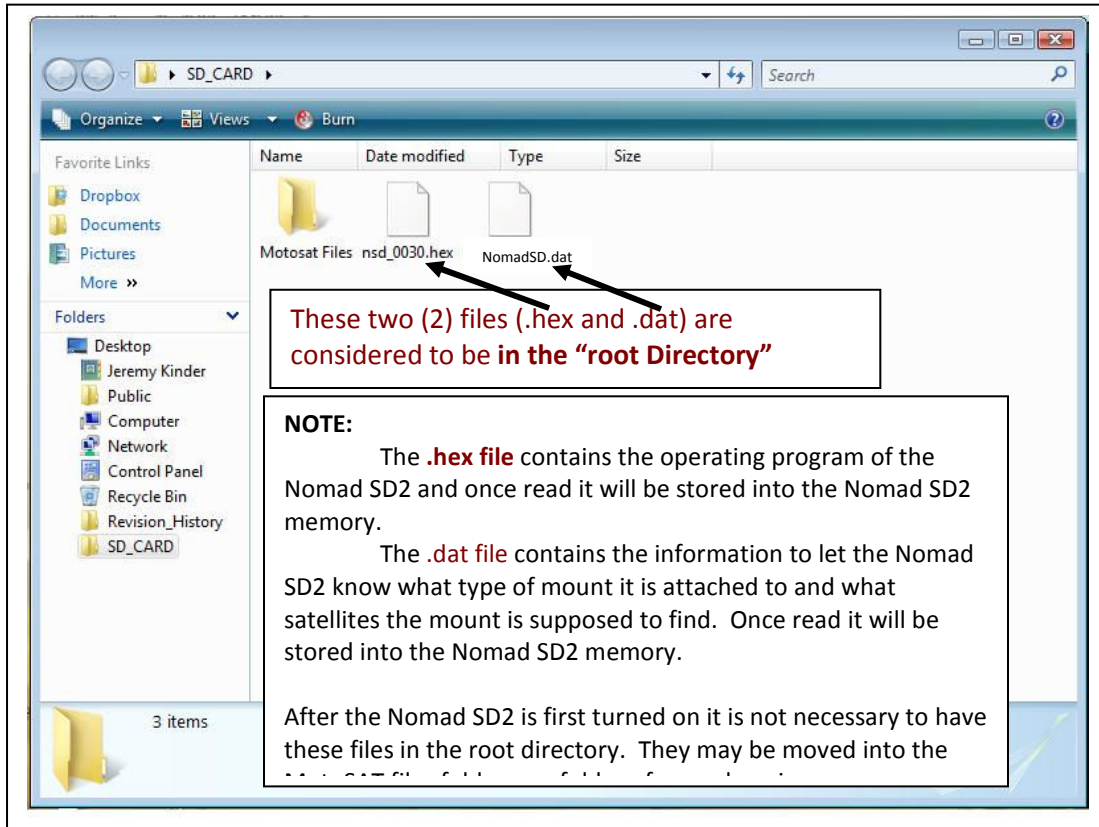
SD_CARD ▸

Search

Organize ▾ Views ▾ Burn

Favorite Links

Dropbox

Documents

Pictures

More »

Folders

Desktop

Jeremy Kinder

Public

Computer

Network

Control Panel

Recycle Bin

Revision_History

SD_CARD

Name | Date modified | Type | Size

Motosat Files

nsd_0030.hex

NomadSD.dat

These two (2) files (.hex and .dat) are considered to be **in the "root Directory"**

**NOTE:**

The **.hex file** contains the operating program of the Nomad SD2 and once read it will be stored into the Nomad SD2 memory.

The .dat file contains the information to let the Nomad SD2 know what type of mount it is attached to and what satellites the mount is supposed to find. Once read it will be stored into the Nomad SD2 memory.

After the Nomad SD2 is first turned on it is not necessary to have these files in the root directory. They may be moved into the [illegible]

3 items